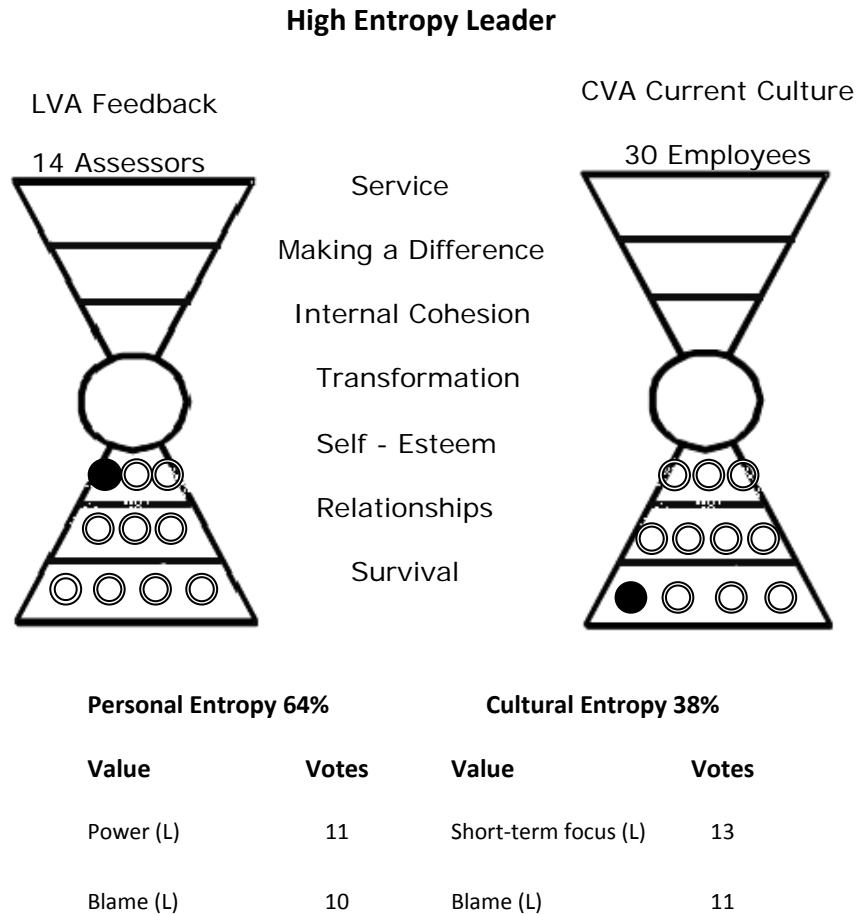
**High Entropy Leader**

LVA Feedback

14 Assessors

CVA Current Culture

30 Employees

Service

Making a Difference

Internal Cohesion

Transformation

Self - Esteem

Relationships

Survival

**Personal Entropy 64%**

| **Value** | **Votes** |
|---|---|
| Power (L) | 11 |
| Blame (L) | 10 |

**Cultural Entropy 38%**

| **Value** | **Votes** |
|---|---|
| Short-term focus (L) | 13 |
| Blame (L) | 11 |